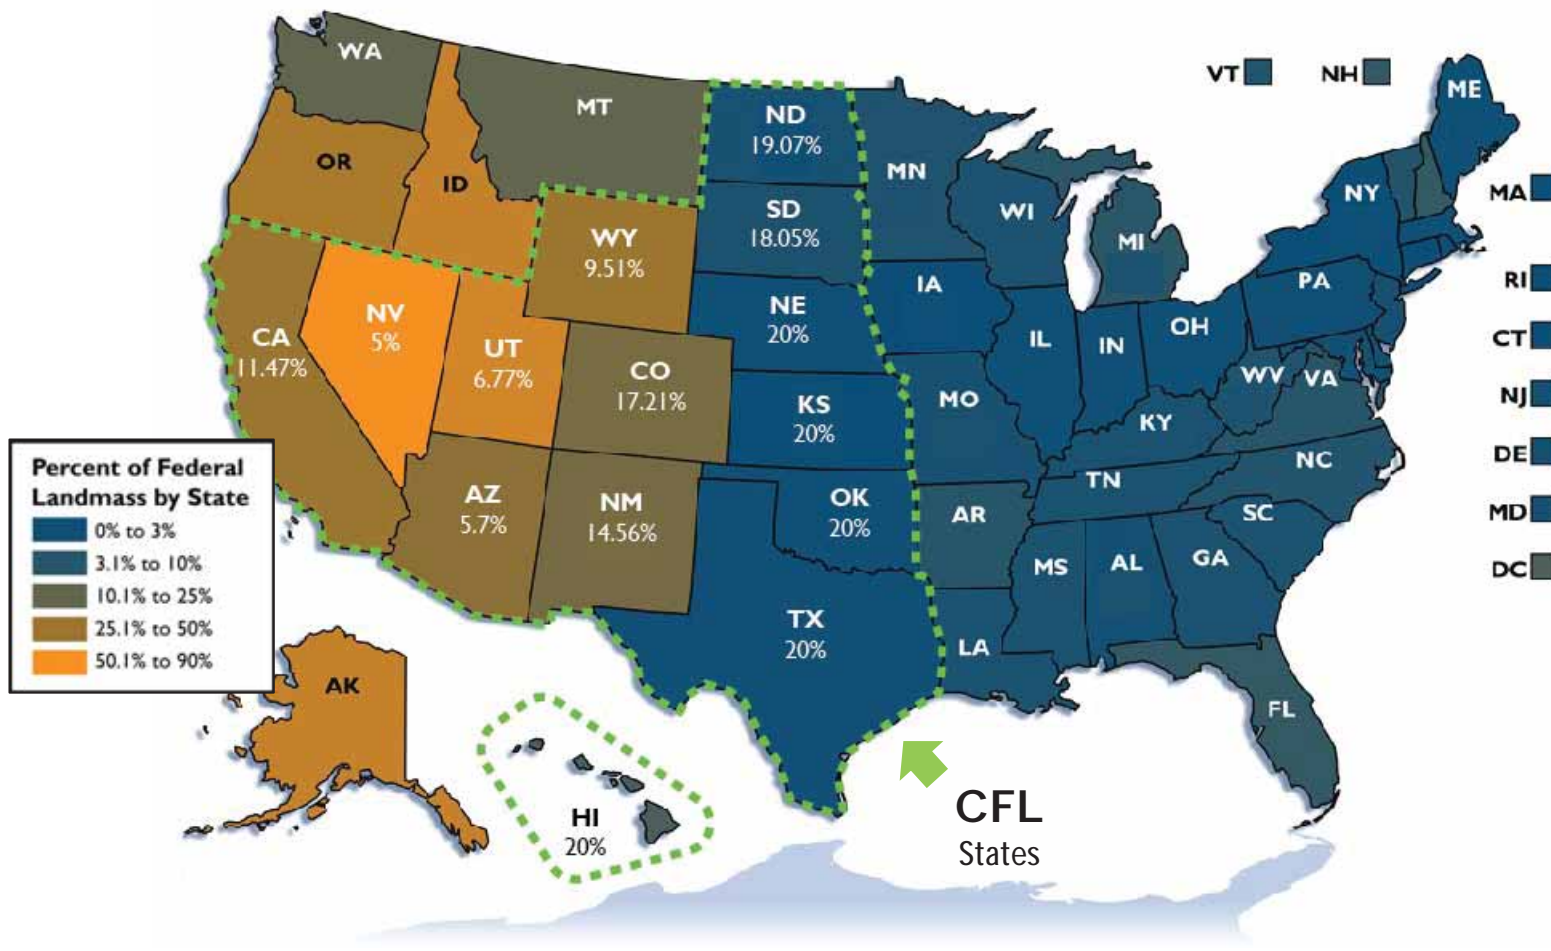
WA
MT
ND
19.07%
MN
VT
NH
ME
OR
ID
SD
18.05%
WI
MI
NY
MA
WY
9.51%
IA
PA
RI
CA
11.47%
NV
5%
UT
6.77%
NE
20%
IL
IN
OH
CT
CO
17.21%
KS
20%
MO
WV
VA
NJ
KY
DE
Percent of Federal Landmass by State
0% to 3%
3.1% to 10%
10.1% to 25%
25.1% to 50%
50.1% to 90%
AZ
5.7%
NM
14.56%
OK
20%
AR
TN
NC
MD
SC
MS
AL
GA
DC
TX
20%
LA
AK
FL
HI
20%
CFL
States